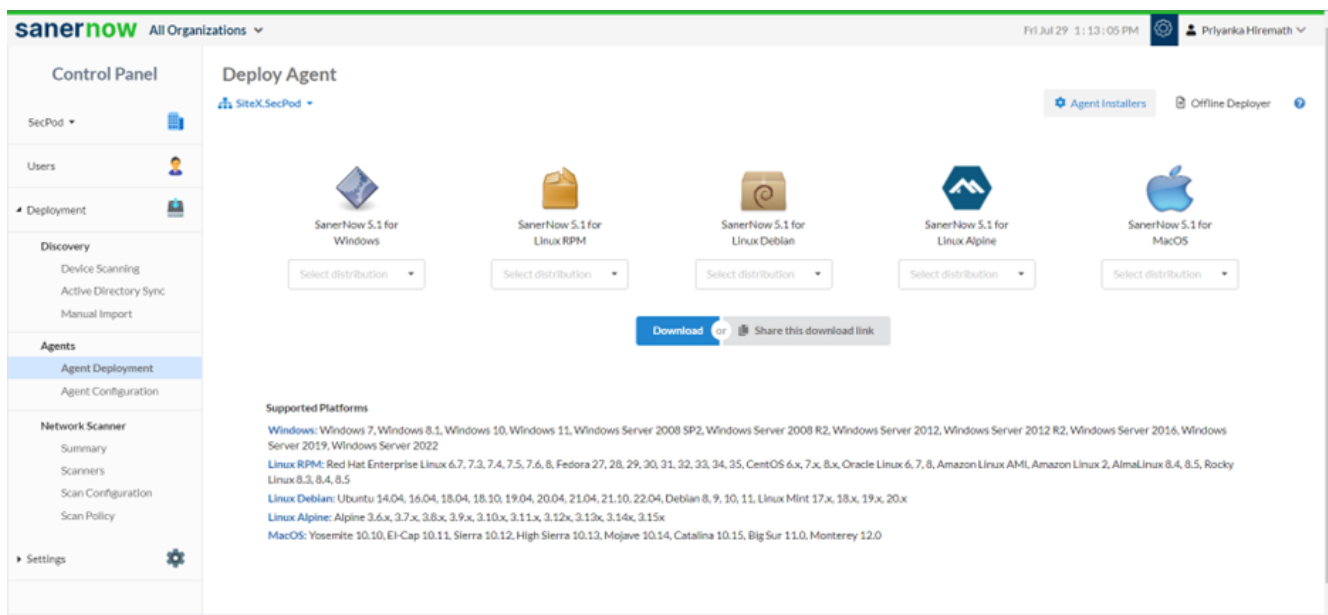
sanernow All Organizations

Fri Jul 29 1:13:05 PM Priyanka Hiremath

Control Panel

SecPod

Users

Deployment

Discovery

Device Scanning

Active Directory Sync

Manual Import

Agents

Agent Deployment

Agent Configuration

Network Scanner

Summary

Scanners

Scan Configuration

Scan Policy

Settings

Deploy Agent

SiteX.SecPod

Agent Installers Offline Deployer

SanerNow 5.1 for Windows

SanerNow 5.1 for Linux RPM

SanerNow 5.1 for Linux Debian

SanerNow 5.1 for Linux Alpine

SanerNow 5.1 for MacOS

Select distribution

Select distribution

Select distribution

Select distribution

Select distribution

Download or Share this download link

Supported Platforms

Windows: Windows 7, Windows 8.1, Windows 10, Windows 11, Windows Server 2008 SP2, Windows Server 2008 R2, Windows Server 2012, Windows Server 2012 R2, Windows Server 2016, Windows Server 2019, Windows Server 2022

Linux RPM: Red Hat Enterprise Linux 6.7, 7.3, 7.4, 7.5, 7.6, 8, Fedora 27, 28, 29, 30, 31, 32, 33, 34, 35, CentOS 6.x, 7.x, 8.x, Oracle Linux 6, 7, 8, Amazon Linux AMI, Amazon Linux 2, AlmaLinux 8.4, 8.5, Rocky Linux 8.3, 8.4, 8.5

Linux Debian: Ubuntu 14.04, 16.04, 18.04, 18.10, 19.04, 20.04, 21.04, 21.10, 22.04, Debian 8, 9, 10, 11, Linux Mint 17.x, 18.x, 19.x, 20.x

Linux Alpine: Alpine 3.6.x, 3.7.x, 3.8.x, 3.9.x, 3.10.x, 3.11.x, 3.12x, 3.13x, 3.14x, 3.15x

MacOS: Yosemite 10.10, El-Cap 10.11, Sierra 10.12, High Sierra 10.13, Mojave 10.14, Catalina 10.15, Big Sur 11.0, Monterey 12.0